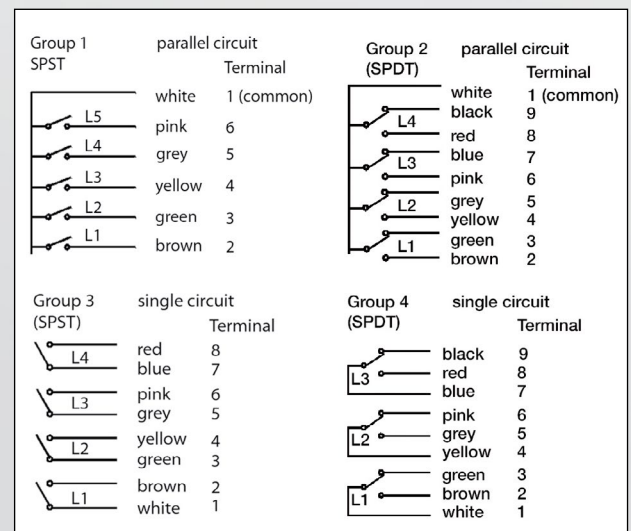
Group 1
SPST
parallel circuit
Terminal

| | | |
|---|---|---|
| | white | 1 (common) |
| L5 | pink | 6 |
| L4 | grey | 5 |
| L3 | yellow | 4 |
| L2 | green | 3 |
| L1 | brown | 2 |

Group 2
(SPDT)
parallel circuit
Terminal

| | | |
|---|---|---|
| | white | 1 (common) |
| L4 | black | 9 |
| | red | 8 |
| L3 | blue | 7 |
| | pink | 6 |
| L2 | grey | 5 |
| | yellow | 4 |
| L1 | green | 3 |
| | brown | 2 |

Group 3
(SPST)
single circuit
Terminal

| | | |
|---|---|---|
| L4 | red | 8 |
| | blue | 7 |
| L3 | pink | 6 |
| | grey | 5 |
| L2 | yellow | 4 |
| | green | 3 |
| L1 | brown | 2 |
| | white | 1 |

Group 4
(SPDT)
single circuit
Terminal

| | | |
|---|---|---|
| L3 | black | 9 |
| | red | 8 |
| | blue | 7 |
| L2 | pink | 6 |
| | grey | 5 |
| | yellow | 4 |
| L1 | green | 3 |
| | brown | 2 |
| | white | 1 |